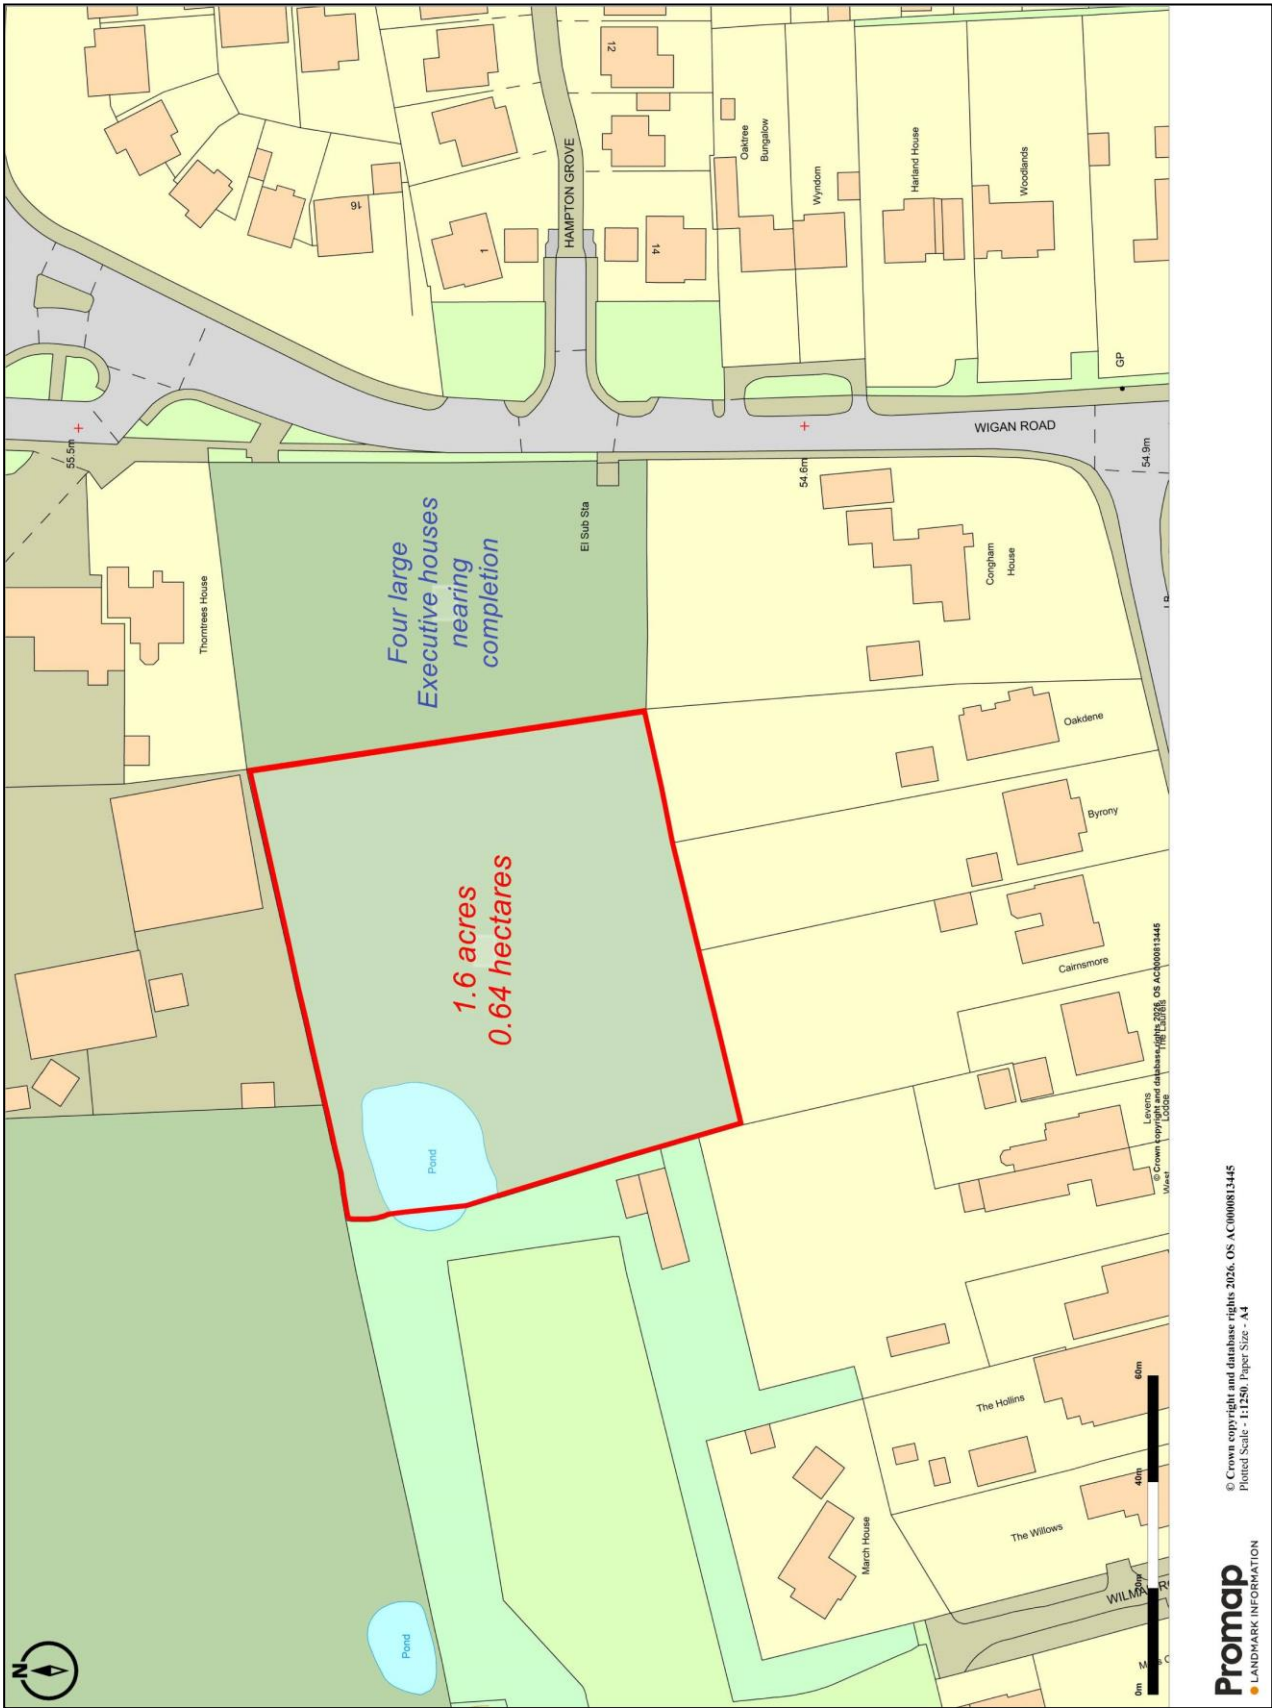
16
1
HAMPTON GROVE
12
14
Oaktree Bungalow
Wyndom
Harland House
Woodlands
GP
WIGAN ROAD
55.5m
54.6m
54.9m
El Sub Sta
Four large Executive houses nearing completion
Thorntrees House
Congham House
Oakdene
Byrony
1.6 acres
0.64 hectares
Cairnsmore
The Laurels
Levens Lodge
West
© Crown copyright and database rights 2026. OS AC0000813445
Pond
Pond
The Hollins
The Willows
March House
WILMA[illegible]
M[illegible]
0m
20m
40m
60m
© Crown copyright and database rights 2026. OS AC0000813445
Plotted Scale - 1:1250. Paper Size - A4
N
Promap
LANDMARK INFORMATION